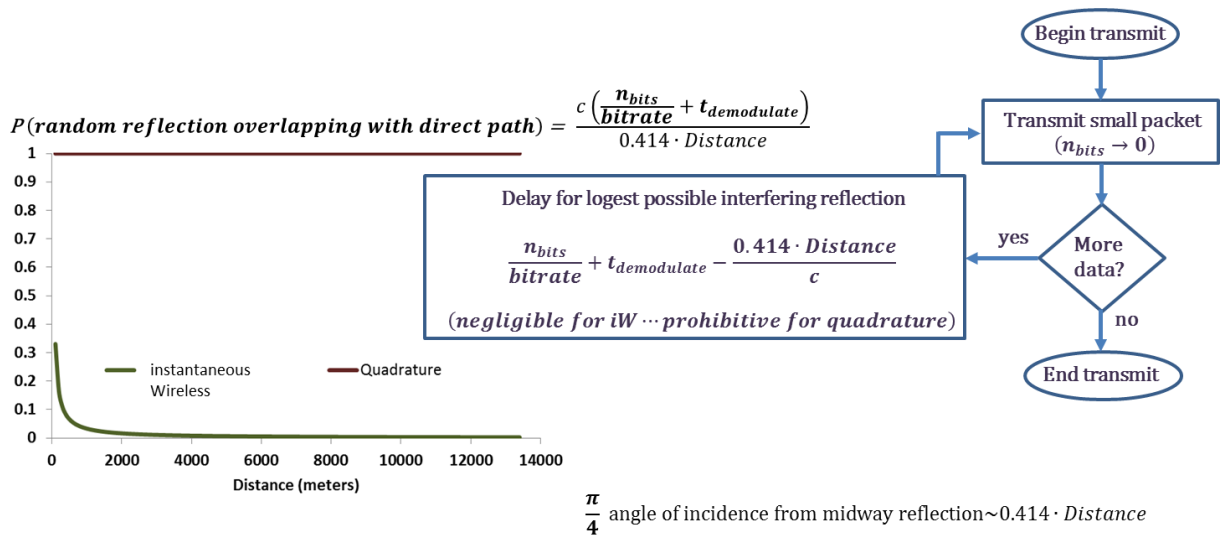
$P(\boldsymbol{random\ reflection\ overlapping\ with\ direct\ path}) = \frac{c\left(\frac{\boldsymbol{n_{bits}}}{\boldsymbol{bitrate}} + \boldsymbol{t_{demodulate}}\right)}{0.414 \cdot Distance}$

1
0.9
0.8
0.7
0.6
0.5
0.4
0.3
0.2
0.1
0

0 2000 4000 6000 8000 10000 12000 14000

Distance (meters)

instantaneous Wireless

Quadrature

Begin transmit

Transmit small packet
$(\boldsymbol{n_{bits} \to 0})$

Delay for logest possible interfering reflection

$\frac{\boldsymbol{n_{bits}}}{\boldsymbol{bitrate}} + \boldsymbol{t_{demodulate}} - \frac{\boldsymbol{0.414 \cdot Distance}}{\boldsymbol{c}}$

$(\boldsymbol{negligible\ for\ iW \cdots prohibitive\ for\ quadrature})$

yes

More data?

no

End transmit

$\frac{\boldsymbol{\pi}}{\boldsymbol{4}}$ angle of incidence from midway reflection$\sim 0.414 \cdot Distance$